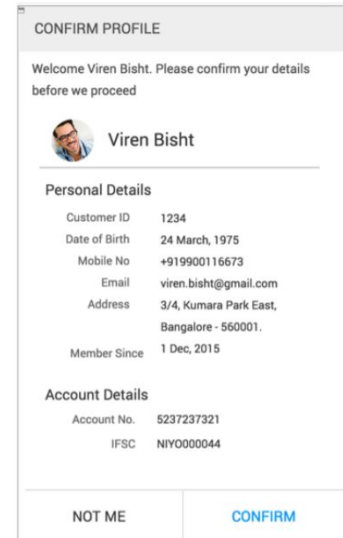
CONFIRM PROFILE

Welcome Viren Bisht. Please confirm your details before we proceed

Viren Bisht

Personal Details

| | |
|---|---|
| Customer ID | 1234 |
| Date of Birth | 24 March, 1975 |
| Mobile No | +919900116673 |
| Email | viren.bisht@gmail.com |
| Address | 3/4, Kumara Park East, Bangalore - 560001. |
| Member Since | 1 Dec, 2015 |

Account Details

| | |
|---|---|
| Account No. | 5237237321 |
| IFSC | NIYO000044 |

NOT ME

CONFIRM